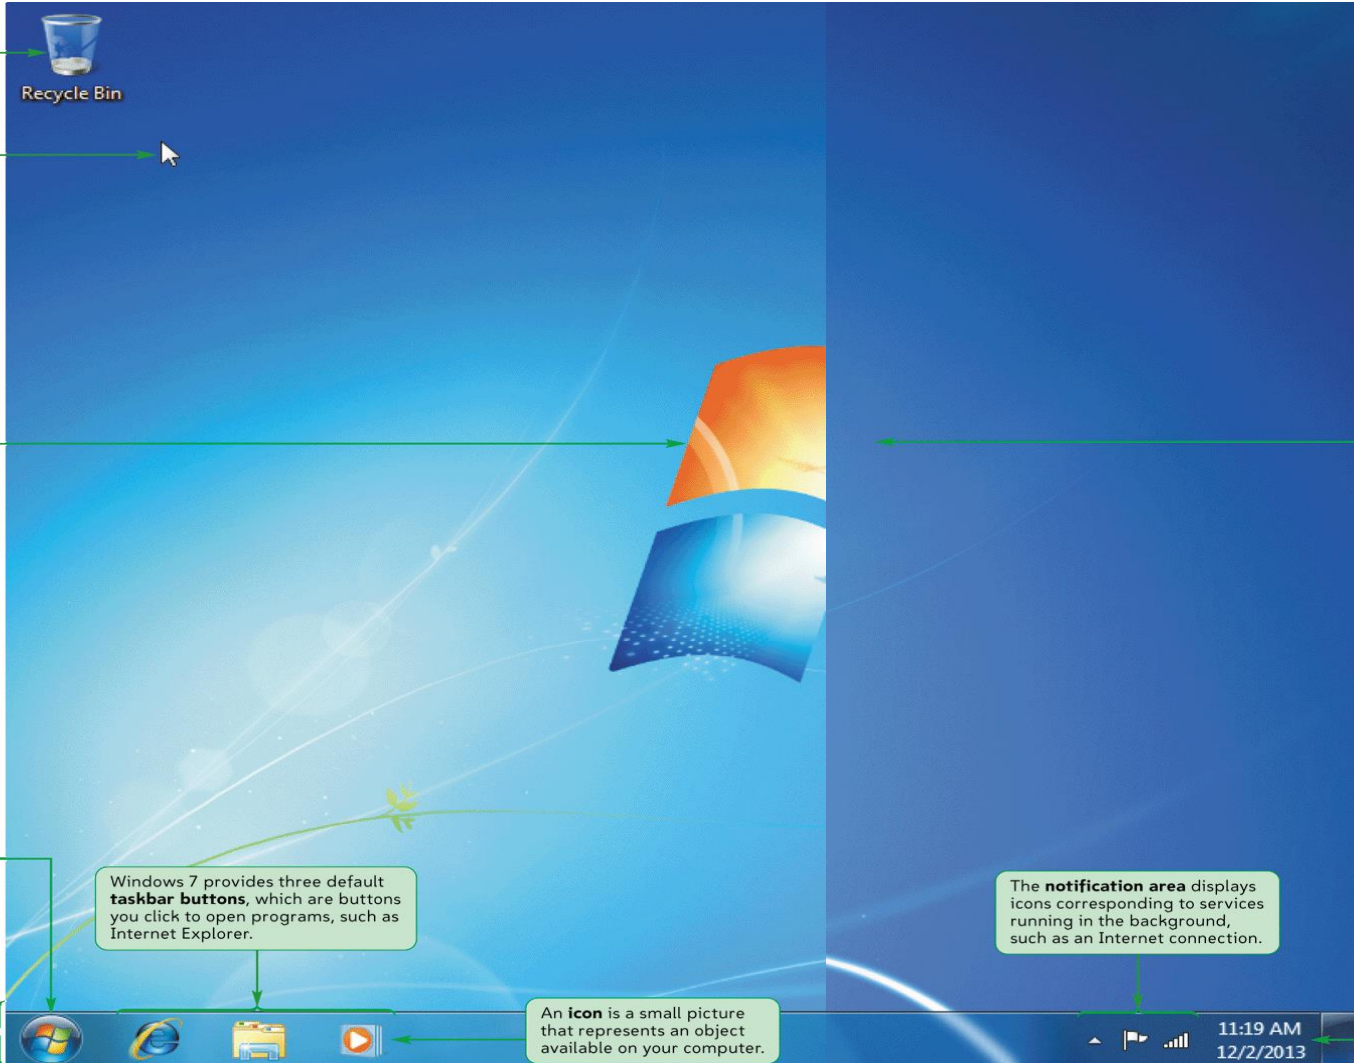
Recycle Bin

Windows 7 provides three default **taskbar buttons**, which are buttons you click to open programs, such as Internet Explorer.

The **notification area** displays icons corresponding to services running in the background, such as an Internet connection.

An **icon** is a small picture that represents an object available on your computer.

11:19 AM
12/2/2013